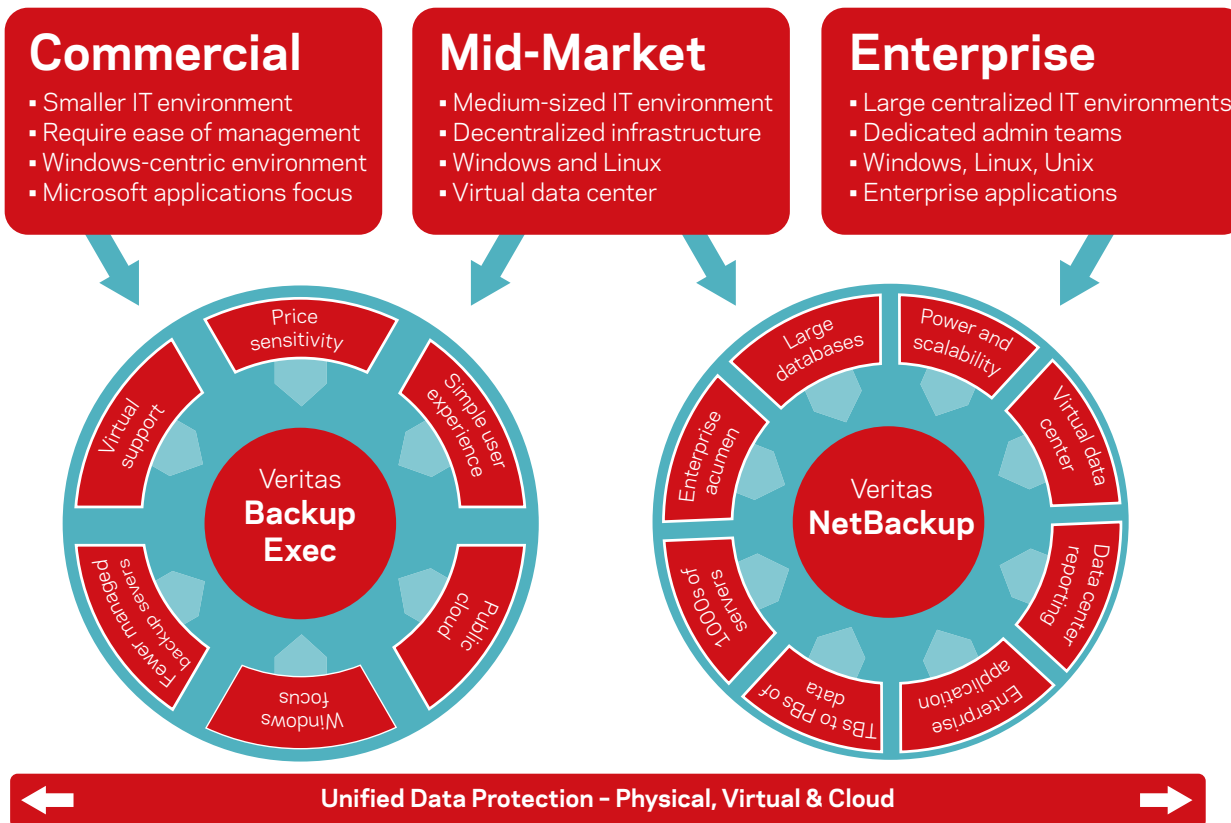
Commercial
▪ Smaller IT environment
▪ Require ease of management
▪ Windows-centric environment
▪ Microsoft applications focus

Mid-Market
▪ Medium-sized IT environment
▪ Decentralized infrastructure
▪ Windows and Linux
▪ Virtual data center

Enterprise
▪ Large centralized IT environments
▪ Dedicated admin teams
▪ Windows, Linux, Unix
▪ Enterprise applications

Price sensitivity
Simple user experience
Public cloud
Windows focus
Fewer managed backup severs
Virtual support

Veritas Backup Exec

Large databases
Power and scalability
Virtual data center
Data center reporting
Enterprise application
TBs to PBs of data
1000s of servers
Enterprise acumen

Veritas NetBackup

Unified Data Protection – Physical, Virtual & Cloud